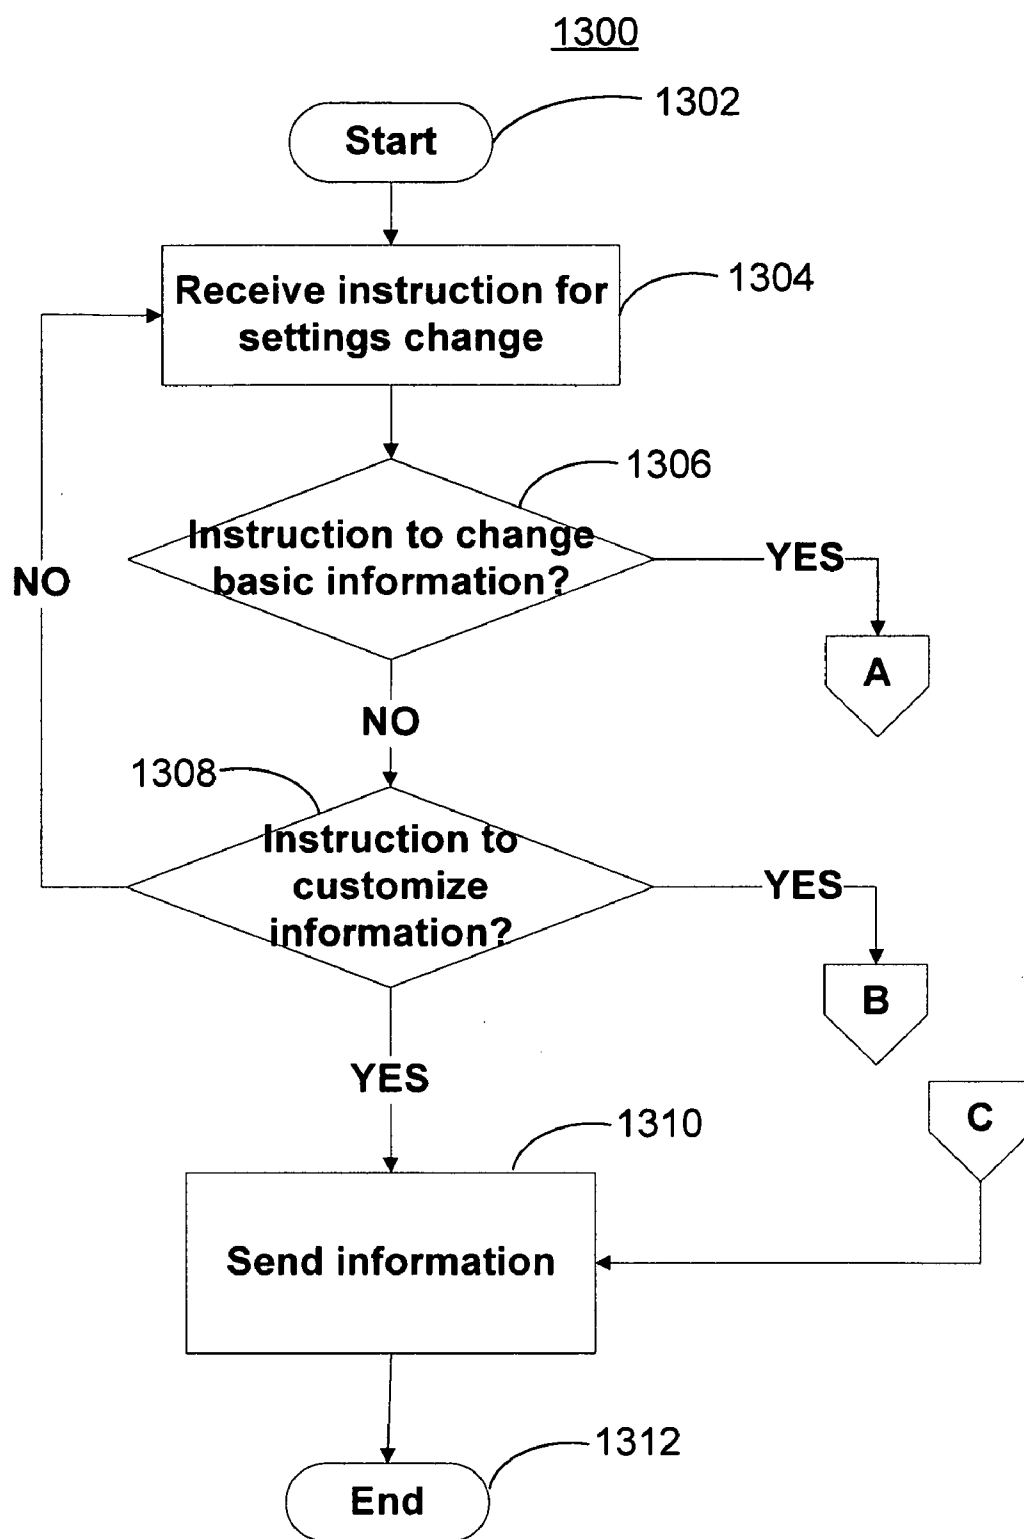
1300

Start

1302

Receive instruction for settings change

1304

Instruction to change basic information?

1306

YES

A

NO

NO

1308

Instruction to customize information?

YES

B

YES

C

1310

Send information

1312

End